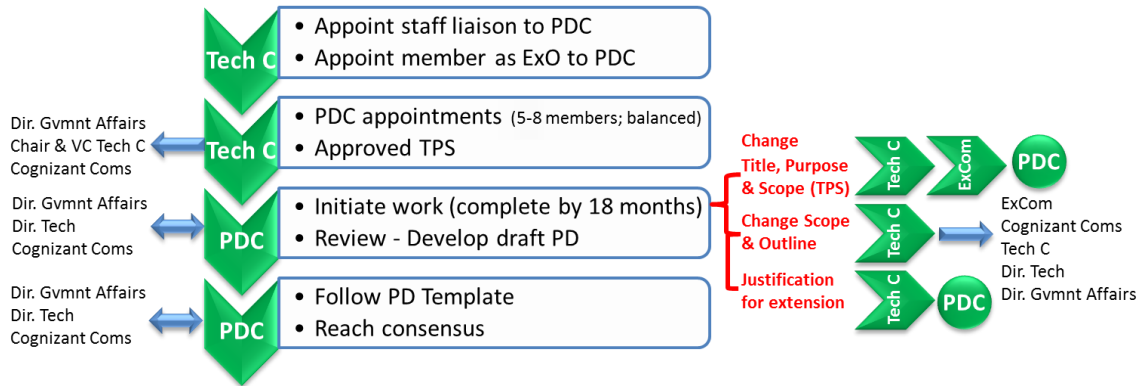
Tech C
• Appoint staff liaison to PDC
• Appoint member as ExO to PDC

Dir. Gvmnt Affairs
Chair & VC Tech C
Cognizant Coms

Tech C
• PDC appointments (5-8 members; balanced)
• Approved TPS

Dir. Gvmnt Affairs
Dir. Tech
Cognizant Coms

PDC
• Initiate work (complete by 18 months)
• Review - Develop draft PD

Dir. Gvmnt Affairs
Dir. Tech
Cognizant Coms

PDC
• Follow PD Template
• Reach consensus

Change Title, Purpose & Scope (TPS)

Tech C
ExCom
PDC

Change Scope & Outline

Tech C

Justification for extension

Tech C
PDC

ExCom
Cognizant Coms
Tech C
Dir. Tech
Dir. Gvmnt Affairs